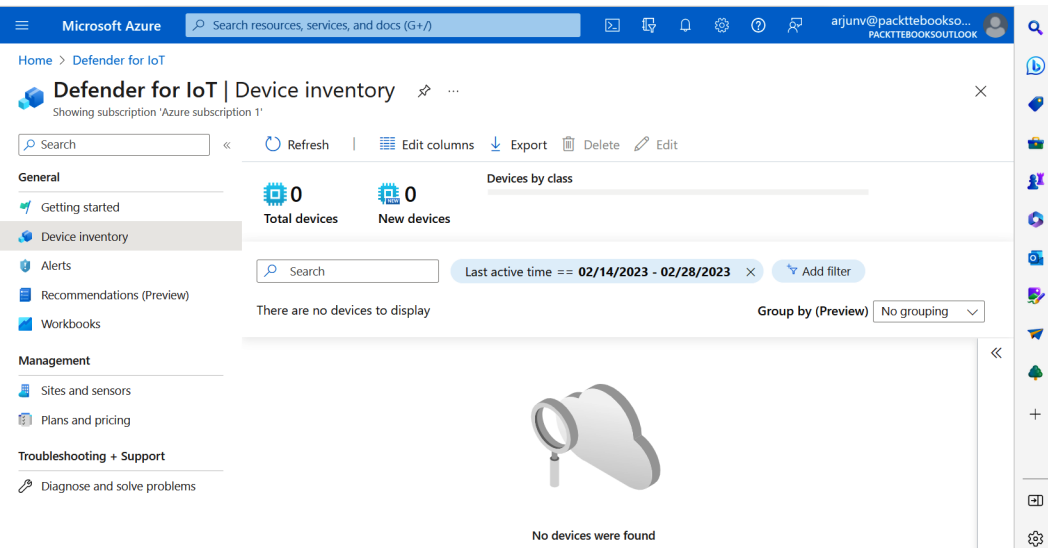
Microsoft Azure

Search resources, services, and docs (G+/)

arjunv@packttebookso...
PACKTTEBOOKSOUTLOOK

Home > Defender for IoT

Defender for IoT | Device inventory

Showing subscription 'Azure subscription 1'

Search

General

Getting started

Device inventory

Alerts

Recommendations (Preview)

Workbooks

Management

Sites and sensors

Plans and pricing

Troubleshooting + Support

Diagnose and solve problems

Refresh | Edit columns Export Delete Edit

0
Total devices

0
New devices

Devices by class

Search

Last active time == 02/14/2023 - 02/28/2023

Add filter

There are no devices to display

Group by (Preview) No grouping

No devices were found